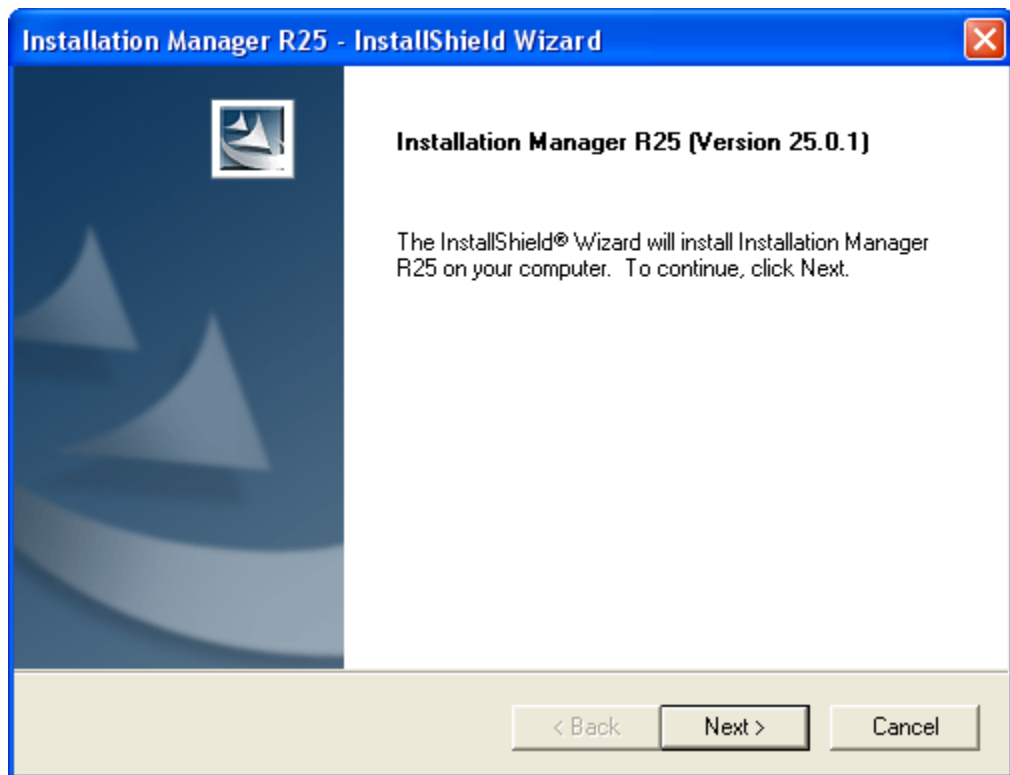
Installation Manager R25 - InstallShield Wizard

Installation Manager R25 (Version 25.0.1)

The InstallShield® Wizard will install Installation Manager R25 on your computer. To continue, click Next.

< Back

Next >

Cancel